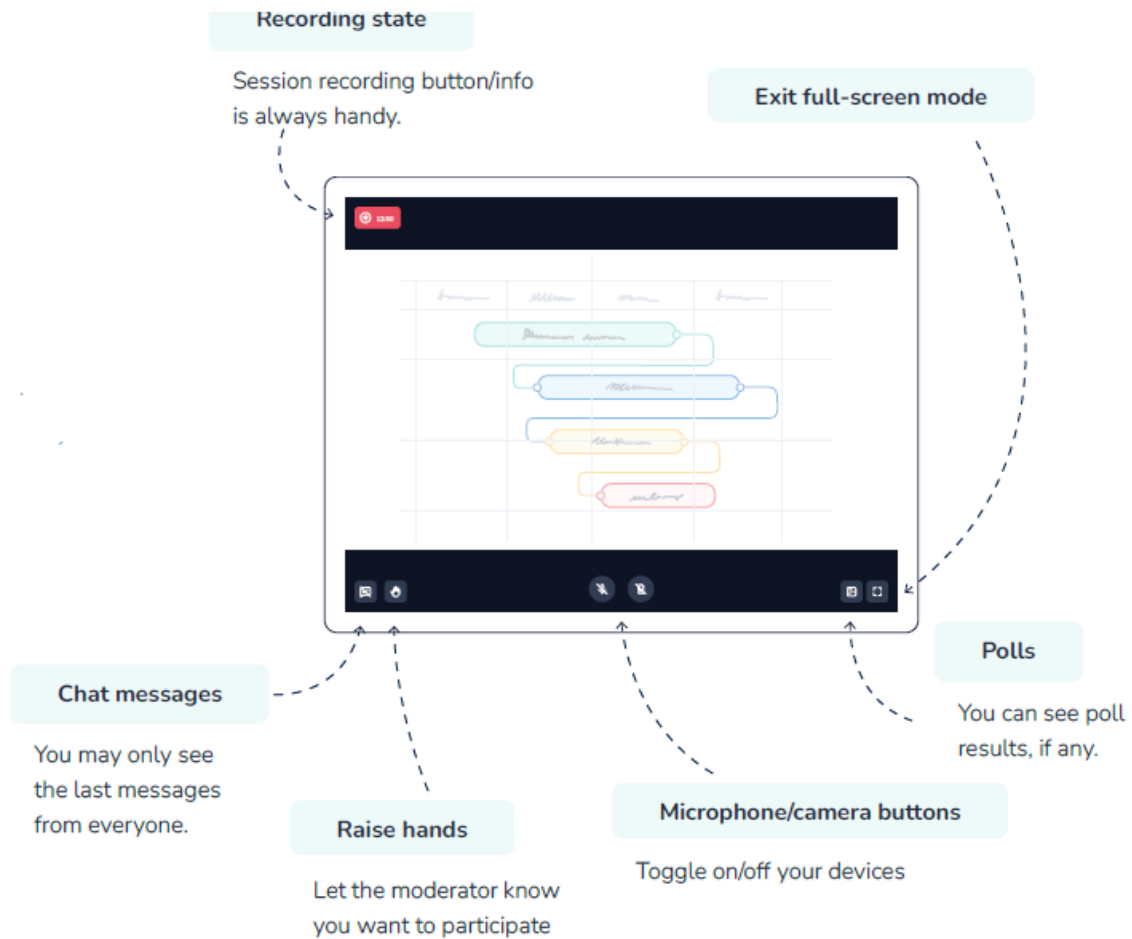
Recording state

Session recording button/info is always handy.

Exit full-screen mode

13:00

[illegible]

Polls

You can see poll results, if any.

Chat messages

You may only see the last messages from everyone.

Raise hands

Let the moderator know you want to participate

Microphone/camera buttons

Toggle on/off your devices